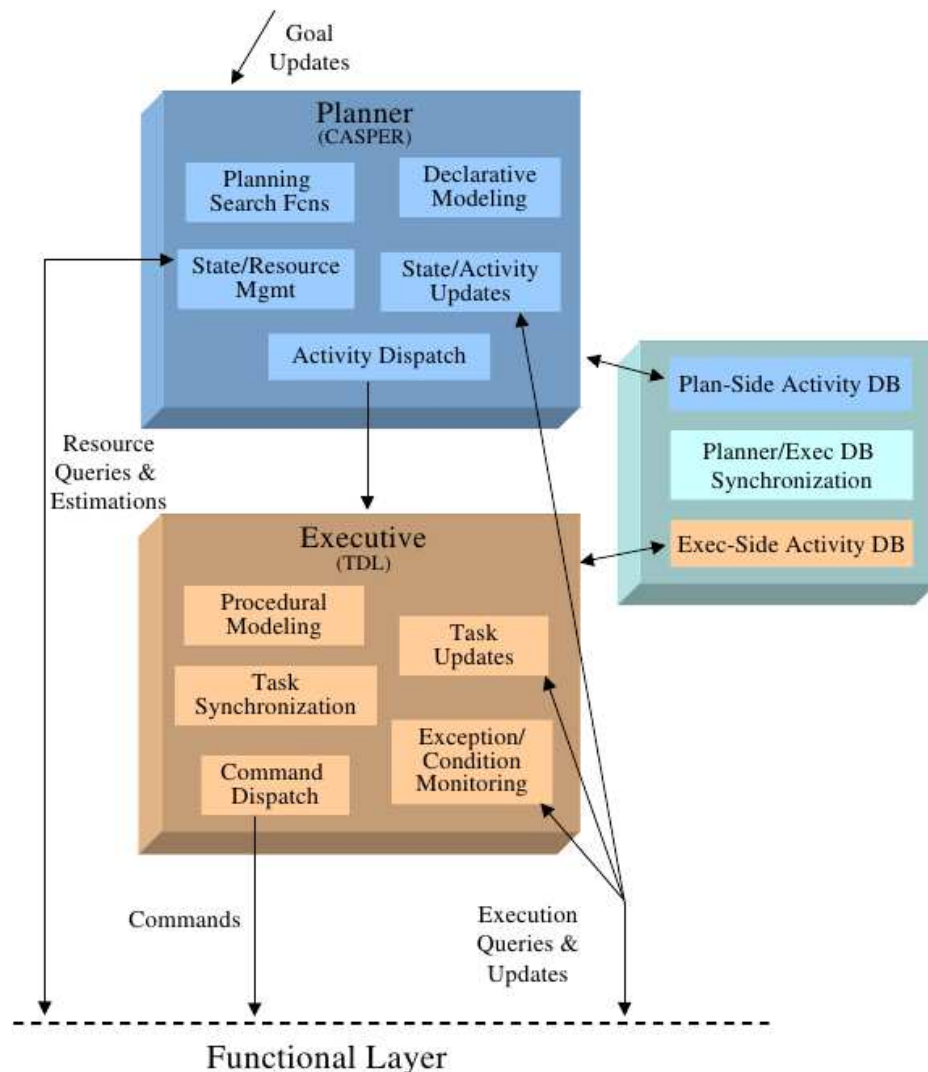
Goal Updates

Planner
(CASPER)

Planning Search Fcns

Declarative Modeling

State/Resource Mgmt

State/Activity Updates

Activity Dispatch

Plan-Side Activity DB

Planner/Exec DB Synchronization

Exec-Side Activity DB

Resource Queries & Estimations

Executive
(TDL)

Procedural Modeling

Task Updates

Task Synchronization

Exception/ Condition Monitoring

Command Dispatch

Commands

Execution Queries & Updates

Functional Layer